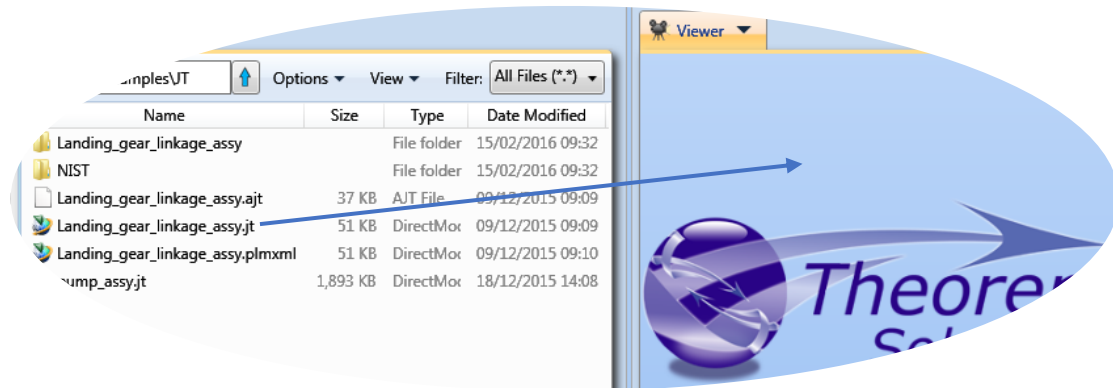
Viewer

mples\JT
Options
View
Filter:
All Files (*.*)

| Name | Size | Type | Date Modified |
|---|---|---|---|
| Landing_gear_linkage_assy |  | File folder | 15/02/2016 09:32 |
| NIST |  | File folder | 15/02/2016 09:32 |
| Landing_gear_linkage_assy.ajt | 37 KB | AJT File | 09/12/2015 09:09 |
| Landing_gear_linkage_assy.jt | 51 KB | DirectMo | 09/12/2015 09:09 |
| Landing_gear_linkage_assy.plmxml | 51 KB | DirectMo | 09/12/2015 09:10 |
| ump_assy.jt | 1,893 KB | DirectMo | 18/12/2015 14:08 |

Theore
Sol